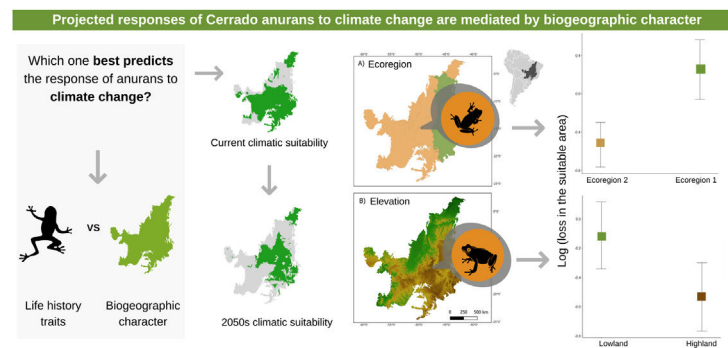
Projected responses of Cerrado anurans to climate change are mediated by biogeographic character

Which one best predicts the response of anurans to climate change?

Life history traits

vs

Biogeographic character

Current climatic suitability

2050s climatic suitability

A) Ecoregion

B) Elevation

0 250 500 km

Log (loss in the suitable area)

Ecoregion 2

Ecoregion 1

Lowland

Highland